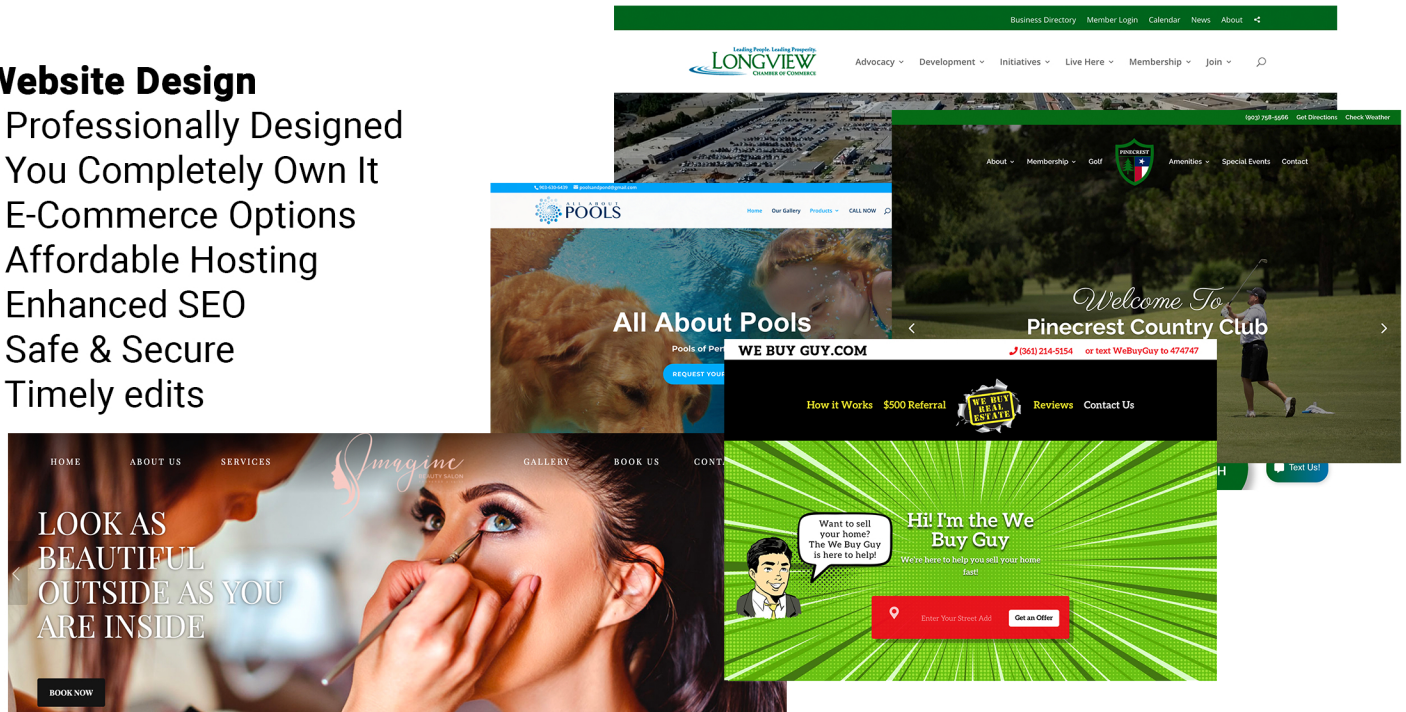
Website Design
Professionally Designed
You Completely Own It
E-Commerce Options
Affordable Hosting
Enhanced SEO
Safe & Secure
Timely edits

Business Directory Member Login Calendar News About

Leading People. Leading Prosperity.
LONGVIEW
CHAMBER OF COMMERCE

Advocacy Development Initiatives Live Here Membership Join

(903) 758-5566 Get Directions Check Weather

About Membership Golf PINECREST Amenities Special Events Contact

Welcome To
Pinecrest Country Club

903-639-6439 poolsandpond@gmail.com

ALL ABOUT POOLS

Home Our Gallery Products CALL NOW

All About Pools
Pools of Per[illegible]
REQUEST YOUR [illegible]

WE BUY GUY.COM
(361) 214-5154 or text WeBuyGuy to 474747

How it Works $500 Referral WE BUY REAL ESTATE Reviews Contact Us

Want to sell your home? The We Buy Guy is here to help!

Hi! I'm the We Buy Guy
We're here to help you sell your home fast!

Enter Your Street Add Get an Offer

Text Us!

HOME ABOUT US SERVICES Imagine BEAUTY SALON GALLERY BOOK US CONTA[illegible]

LOOK AS BEAUTIFUL OUTSIDE AS YOU ARE INSIDE

BOOK NOW